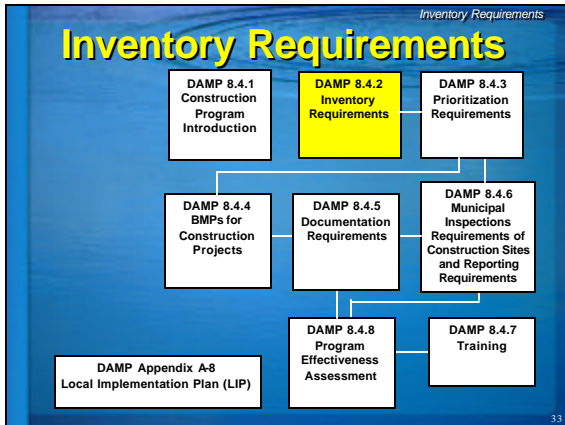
Inventory Requirements

Inventory Requirements

DAMP 8.4.1 Construction Program Introduction

DAMP 8.4.2 Inventory Requirements

DAMP 8.4.3 Prioritization Requirements

DAMP 8.4.4 BMPs for Construction Projects

DAMP 8.4.5 Documentation Requirements

DAMP 8.4.6 Municipal Inspections Requirements of Construction Sites and Reporting Requirements

DAMP 8.4.8 Program Effectiveness Assessment

DAMP 8.4.7 Training

DAMP Appendix A-8 Local Implementation Plan (LIP)

33